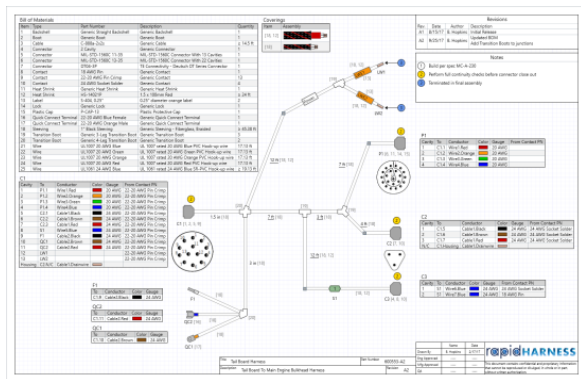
Bill of Materials

| Item | Type | Part Number | Description | Quantity |
|---|---|---|---|---|
| 1 | Backshell | | Generic Straight Backshell | 1 |
| 2 | Boot | | Generic Boot | 1 |
| 3 | Cable | | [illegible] | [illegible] |
| 4 | Connector | | Generic Connector | 1 |
| 5 | Connector | | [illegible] | 1 |
| 6 | Connector | | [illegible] | 1 |
| 7 | Connector | | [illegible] | 1 |
| 8 | Contact | | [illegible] | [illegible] |
| 9 | Contact | | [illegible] | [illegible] |
| 10 | Contact | | Generic Contact | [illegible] |
| 11 | Heat Shrink | | Generic Heat Shrink | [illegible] |
| 12 | Heat Shrink | | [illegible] | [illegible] |
| 13 | Label | | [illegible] | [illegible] |
| 14 | Lock | | Generic Lock | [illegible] |
| 15 | Plug | | Plastic Protective Cap | 1 |
| 16 | Quick Connect Terminal | | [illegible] | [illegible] |
| 17 | Quick Connect Terminal | | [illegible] | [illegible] |
| 18 | Quick Connect Terminal | | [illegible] | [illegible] |
| 19 | Sleeving | | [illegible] | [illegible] |
| 20 | Transition Boot | | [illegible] | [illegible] |
| 21 | Transition Boot | | Generic Transition Boot | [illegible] |
| 22 | Wire | | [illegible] | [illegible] |
| 23 | Wire | | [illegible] | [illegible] |
| 24 | Wire | | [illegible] | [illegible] |
| 25 | Wire | | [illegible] | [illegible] |
| 26 | Wire | | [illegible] | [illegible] |

Coverings

Revisions

| Rev | Date | Author | Description |
|---|---|---|---|
| A1 | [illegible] | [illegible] | Initial Release |
| B | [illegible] | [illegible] | Updated BOM |
| C | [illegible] | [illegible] | Add Transition Boots to junctions |

Notes

1 Build per spec IPC-A-620
2 Perform full continuity checks before connector close out
3 Terminated in final assembly

C1

P1

C2

C3

F1

QC1

QC2

Tail Board Harness

Tail Board To Main Engine Bulkhead Harness

rapidHARNESS